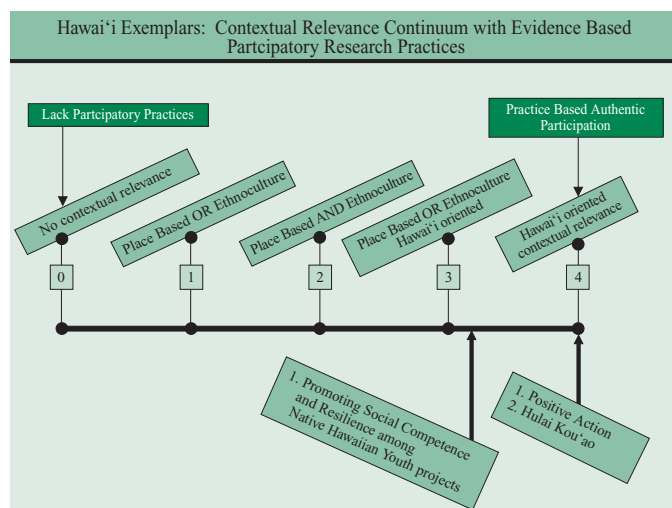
Hawai‘i Exemplars: Contextual Relevance Continuum with Evidence Based Partcipatory Research Practices

Lack Partcipatory Practices

Practice Based Authentic Participation

No contextual relevance

Place Based OR Ethnoculture

Place Based AND Ethnoculture

Place Based OR Ethnoculture Hawai‘i oriented

Hawai‘i oriented contextual relevance

0

1

2

3

4

1. Promoting Social Competence and Resilience among Native Hawaiian Youth projects

1. Positive Action
2. Hulai Kou‘ao